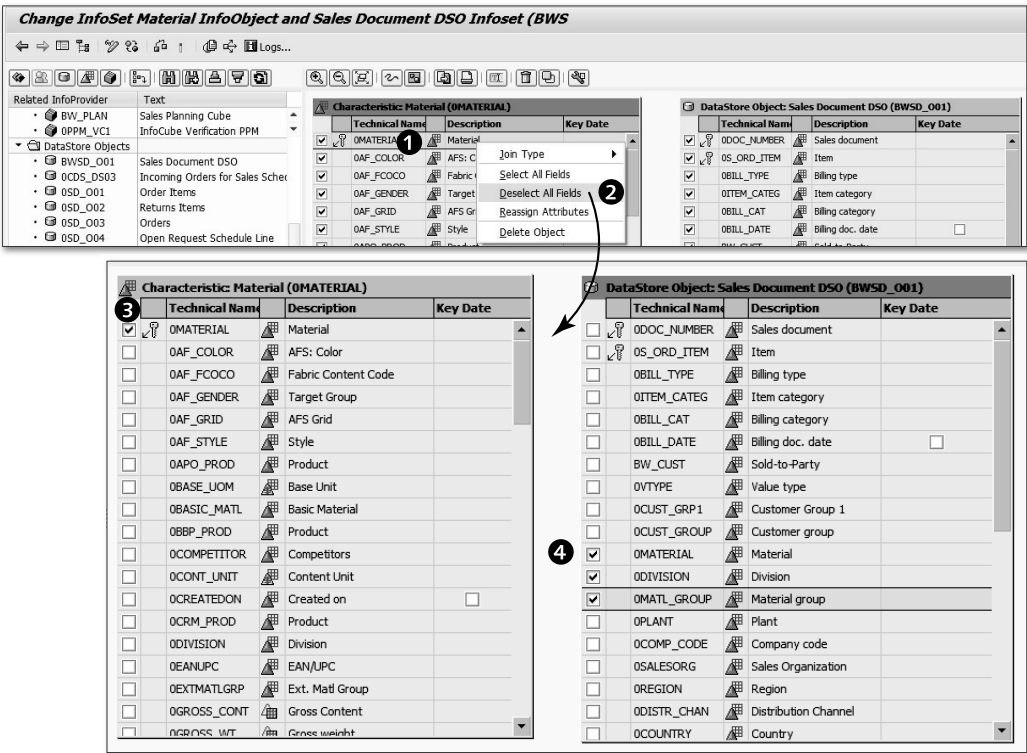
Change InfoSet Material InfoObject and Sales Document DSO Infoset (BWS

Logs...

| Related InfoProvider | Text |
|---|---|
| BW_PLAN | Sales Planning Cube |
| 0PPM_VC1 | InfoCube Verification PPM |
| DataStore Objects | |
| BWSD_O01 | Sales Document DSO |
| 0CDS_DS03 | Incoming Orders for Sales Sched |
| 0SD_O01 | Order Items |
| 0SD_O02 | Returns Items |
| 0SD_O03 | Orders |
| 0SD_O04 | Open Request Schedule Line |

Characteristic: Material (0MATERIAL)

| Technical Name | Description | Key Date |
|---|---|---|
| 0MATERIAL | Material | |
| 0AF_COLOR | AFS: C | |
| 0AF_FCOCO | Fabric | |
| 0AF_GENDER | Target | |
| 0AF_GRID | AFS Gr | |
| 0AF_STYLE | Style | |

1

Join Type
Select All Fields
Deselect All Fields
Reassign Attributes
Delete Object

2

DataStore Object: Sales Document DSO (BWSD_O01)

| Technical Name | Description | Key Date |
|---|---|---|
| 0DOC_NUMBER | Sales document | |
| 0S_ORD_ITEM | Item | |
| 0BILL_TYPE | Billing type | |
| 0ITEM_CATEG | Item category | |
| 0BILL_CAT | Billing category | |
| 0BILL_DATE | Billing doc. date | |
| BW_CUST | Sold-to-Party | |

Characteristic: Material (0MATERIAL)

3

| Technical Name | Description | Key Date |
|---|---|---|
| 0MATERIAL | Material | |
| 0AF_COLOR | AFS: Color | |
| 0AF_FCOCO | Fabric Content Code | |
| 0AF_GENDER | Target Group | |
| 0AF_GRID | AFS Grid | |
| 0AF_STYLE | Style | |
| 0APO_PROD | Product | |
| 0BASE_UOM | Base Unit | |
| 0BASIC_MATL | Basic Material | |
| 0BBP_PROD | Product | |
| 0COMPETITOR | Competitors | |
| 0CONT_UNIT | Content Unit | |
| 0CREATEDON | Created on | |
| 0CRM_PROD | Product | |
| 0DIVISION | Division | |
| 0EANUPC | EAN/UPC | |
| 0EXTMATLGRP | Ext. Matl Group | |
| 0GROSS_CONT | Gross Content | |
| 0GROSS_WT | Gross weight | |

DataStore Object: Sales Document DSO (BWSD_O01)

| Technical Name | Description | Key Date |
|---|---|---|
| 0DOC_NUMBER | Sales document | |
| 0S_ORD_ITEM | Item | |
| 0BILL_TYPE | Billing type | |
| 0ITEM_CATEG | Item category | |
| 0BILL_CAT | Billing category | |
| 0BILL_DATE | Billing doc. date | |
| BW_CUST | Sold-to-Party | |
| 0VTYPE | Value type | |
| 0CUST_GRP1 | Customer Group 1 | |
| 0CUST_GROUP | Customer group | |
| 0MATERIAL | Material | |
| 0DIVISION | Division | |
| 0MATL_GROUP | Material group | |
| 0PLANT | Plant | |
| 0COMP_CODE | Company code | |
| 0SALESORG | Sales Organization | |
| 0REGION | Region | |
| 0DISTR_CHAN | Distribution Channel | |
| 0COUNTRY | Country | |

4